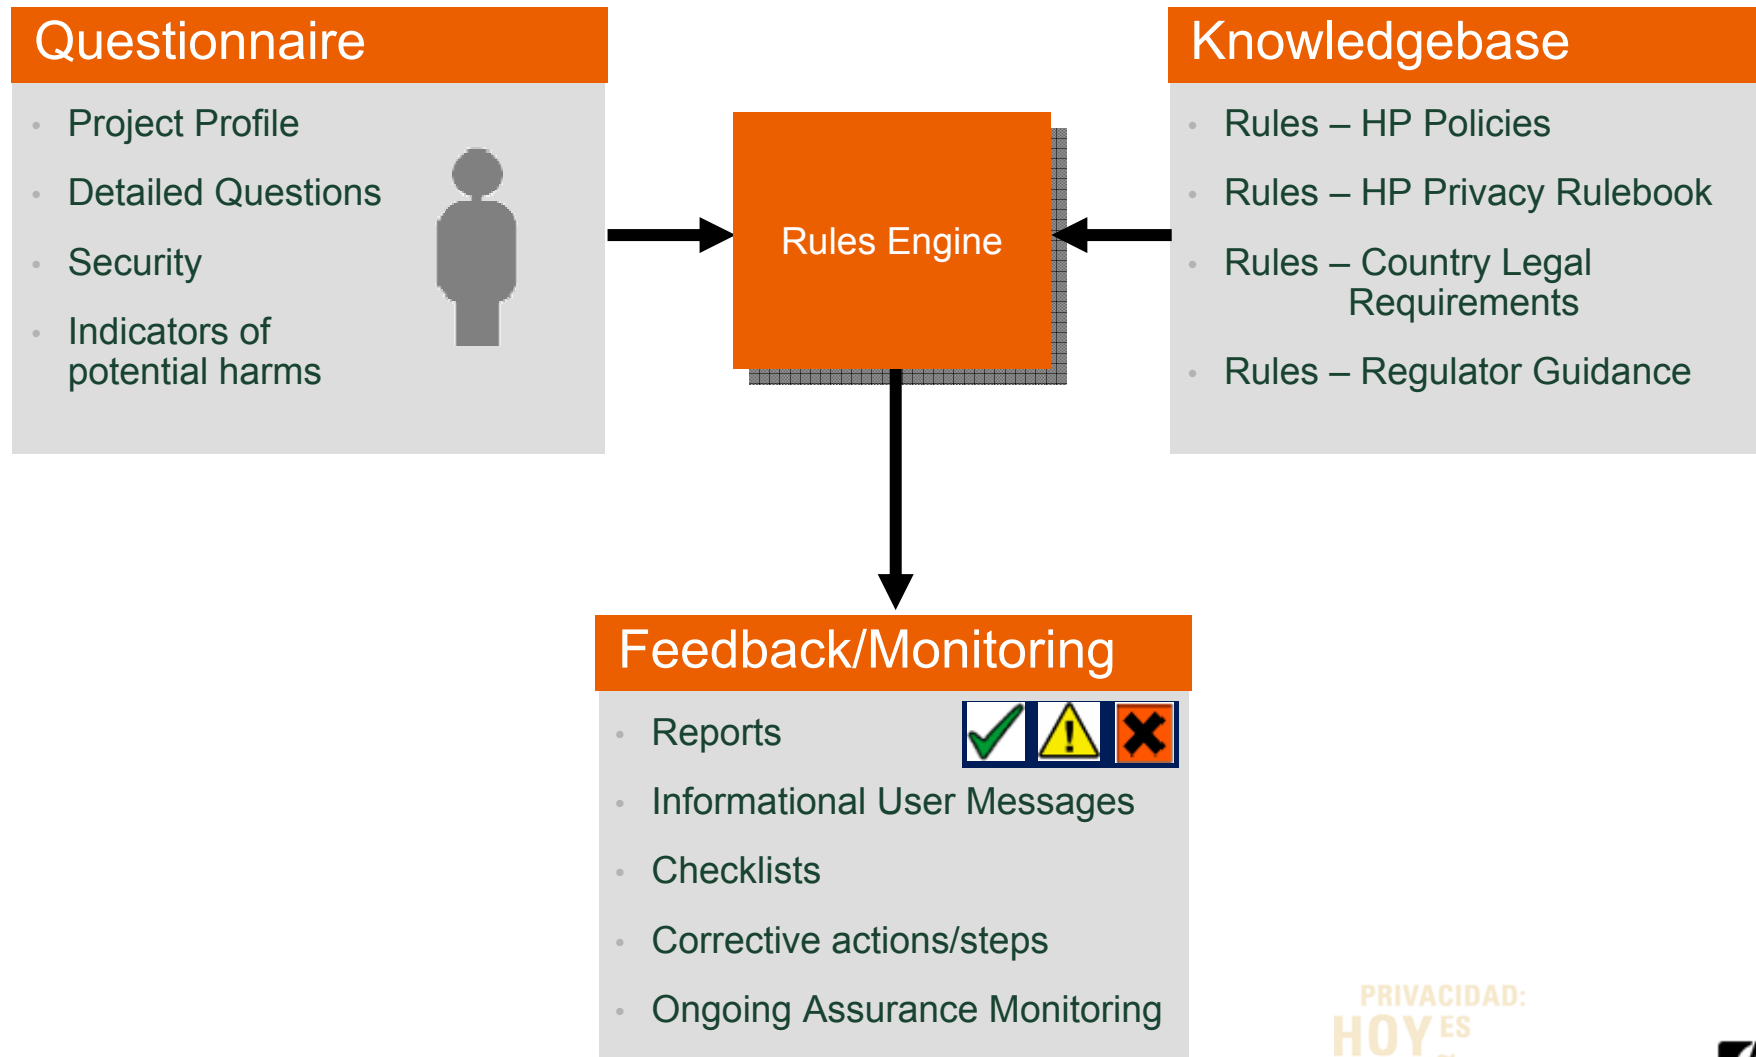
Questionnaire

- Project Profile
- Detailed Questions
- Security
- Indicators of potential harms

Rules Engine

Knowledgebase

- Rules – HP Policies
- Rules – HP Privacy Rulebook
- Rules – Country Legal Requirements
- Rules – Regulator Guidance

Feedback/Monitoring

- Reports
- Informational User Messages
- Checklists
- Corrective actions/steps
- Ongoing Assurance Monitoring

PRIVACIDAD: HOY ES